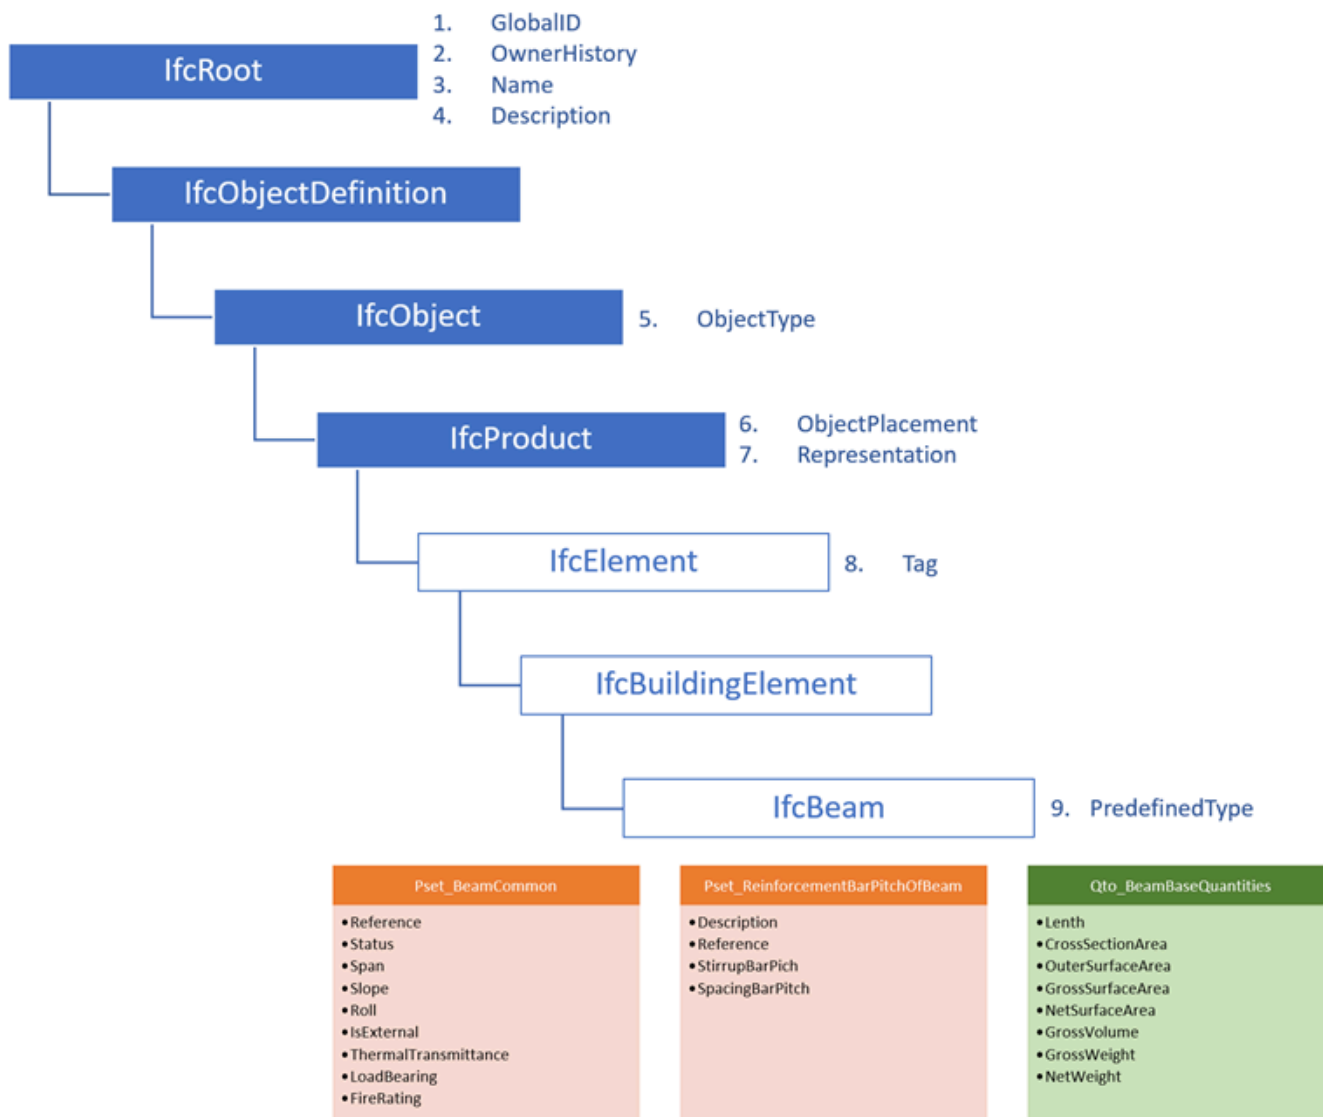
IfcRoot

1. GlobalID
2. OwnerHistory
3. Name
4. Description

IfcObjectDefinition

IfcObject

5. ObjectType

IfcProduct

6. ObjectPlacement
7. Representation

IfcElement

8. Tag

IfcBuildingElement

IfcBeam

9. PredefinedType

Pset_BeamCommon
• Reference
• Status
• Span
• Slope
• Roll
• IsExternal
• ThermalTransmittance
• LoadBearing
• FireRating

Pset_ReinforcementBarPitchOfBeam
• Description
• Reference
• StirrupBarPich
• SpacingBarPitch

Qto_BeamBaseQuantities
• Lenth
• CrossSectionArea
• OuterSurfaceArea
• GrossSurfaceArea
• NetSurfaceArea
• GrossVolume
• GrossWeight
• NetWeight